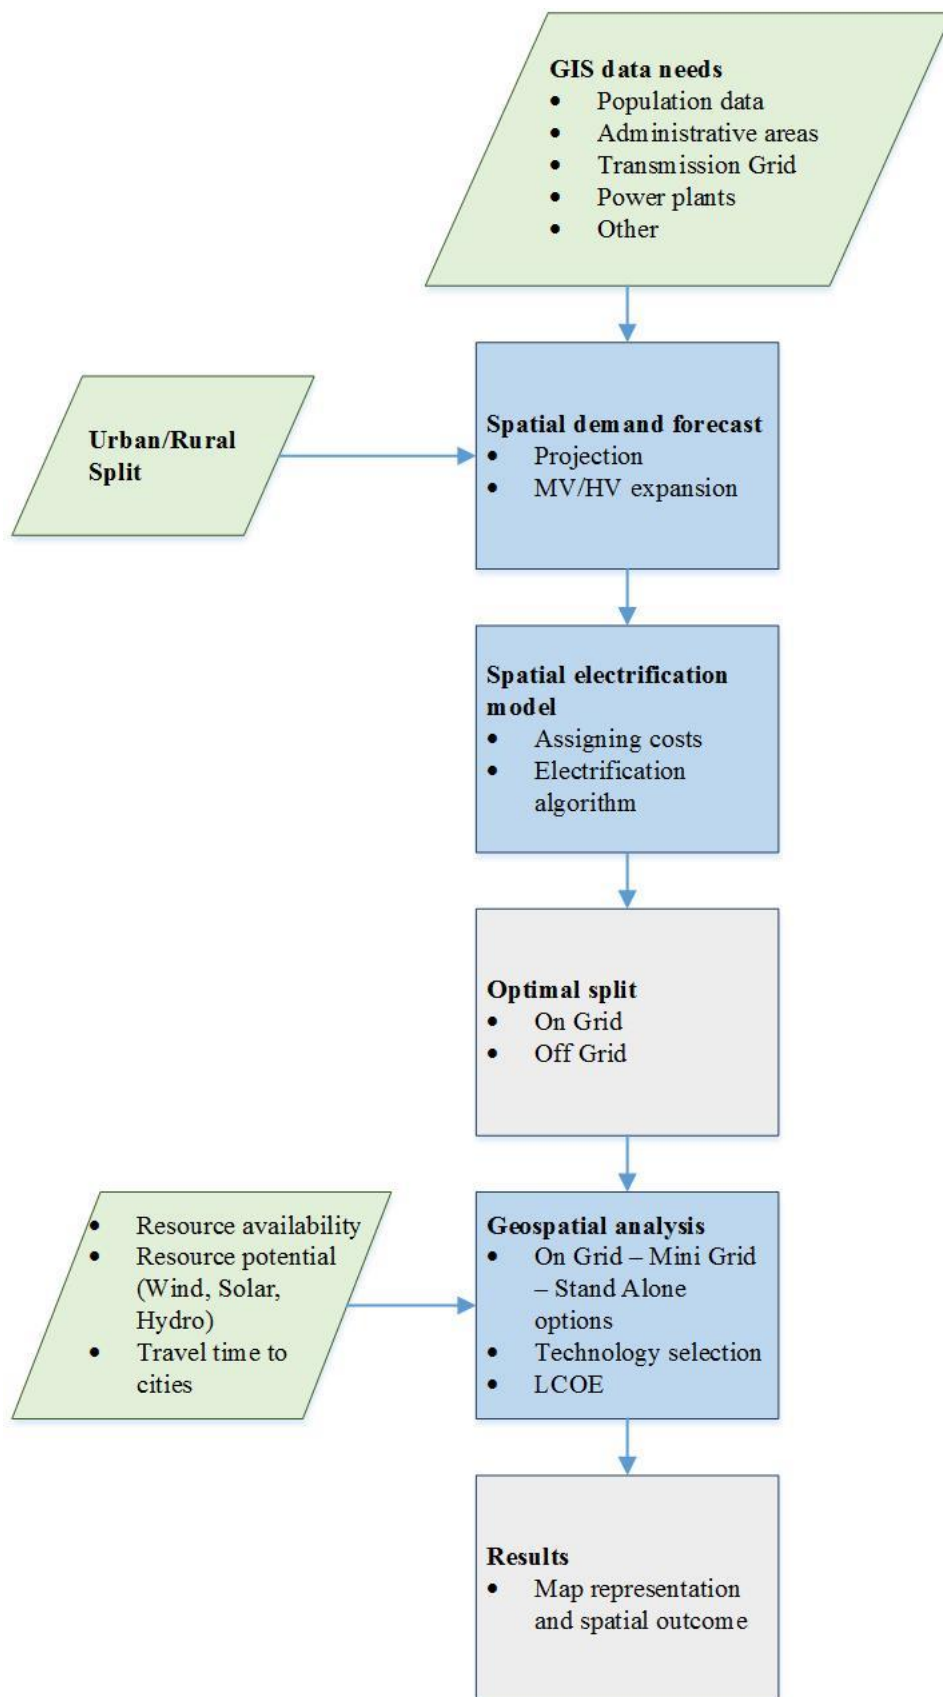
GIS data needs
- Population data
- Administrative areas
- Transmission Grid
- Power plants
- Other

Urban/Rural Split

Spatial demand forecast
- Projection
- MV/HV expansion

Spatial electrification model
- Assigning costs
- Electrification algorithm

Optimal split
- On Grid
- Off Grid

- Resource availability
- Resource potential (Wind, Solar, Hydro)
- Travel time to cities

Geospatial analysis
- On Grid – Mini Grid – Stand Alone options
- Technology selection
- LCOE

Results
- Map representation and spatial outcome